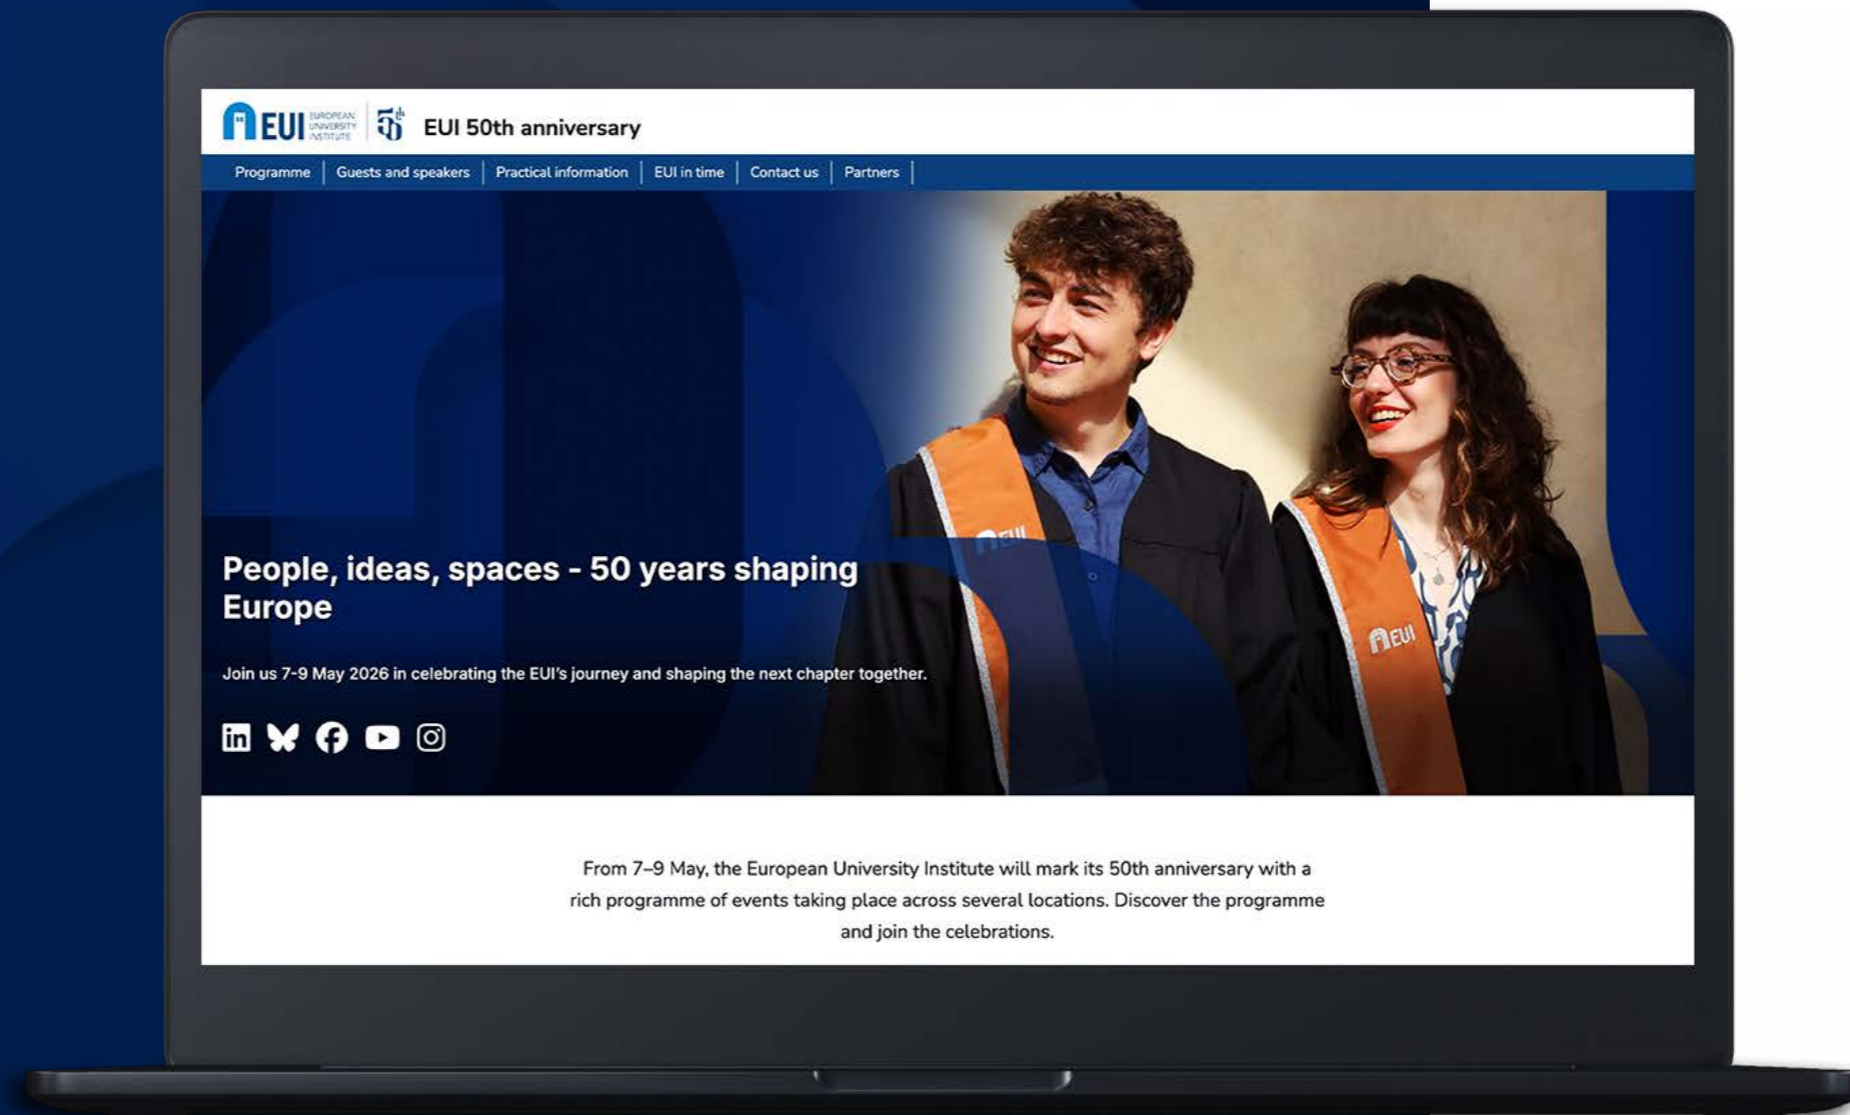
EUI EUROPEAN UNIVERSITY INSTITUTE 50th EUI 50th anniversary

Programme | Guests and speakers | Practical information | EUI in time | Contact us | Partners

People, ideas, spaces - 50 years shaping Europe

Join us 7-9 May 2026 in celebrating the EUI's journey and shaping the next chapter together.

EUI EUI

From 7–9 May, the European University Institute will mark its 50th anniversary with a rich programme of events taking place across several locations. Discover the programme and join the celebrations.